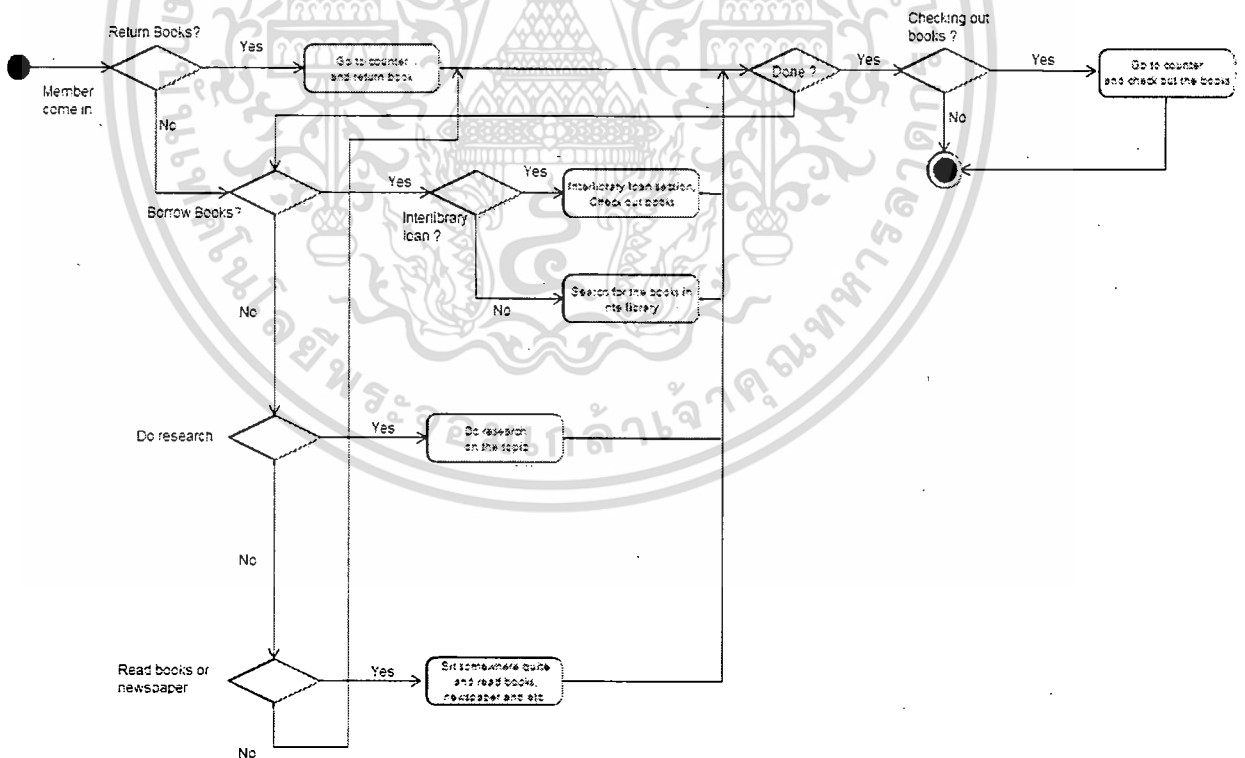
Member come in

Return Books?

Yes

Go to counter and return book

No

Done ?

Yes

Checking out books ?

Yes

Go to counter and check out the books

No

Borrow Books ?

Yes

Interlibrary loan ?

Yes

Interlibrary loan section, Check out books

No

Search for the books in the library

No

Do research

Yes

Do research on the topic

No

Read books or newspaper

Yes

Sit somewhere quite and read books, newspaper and etc

No